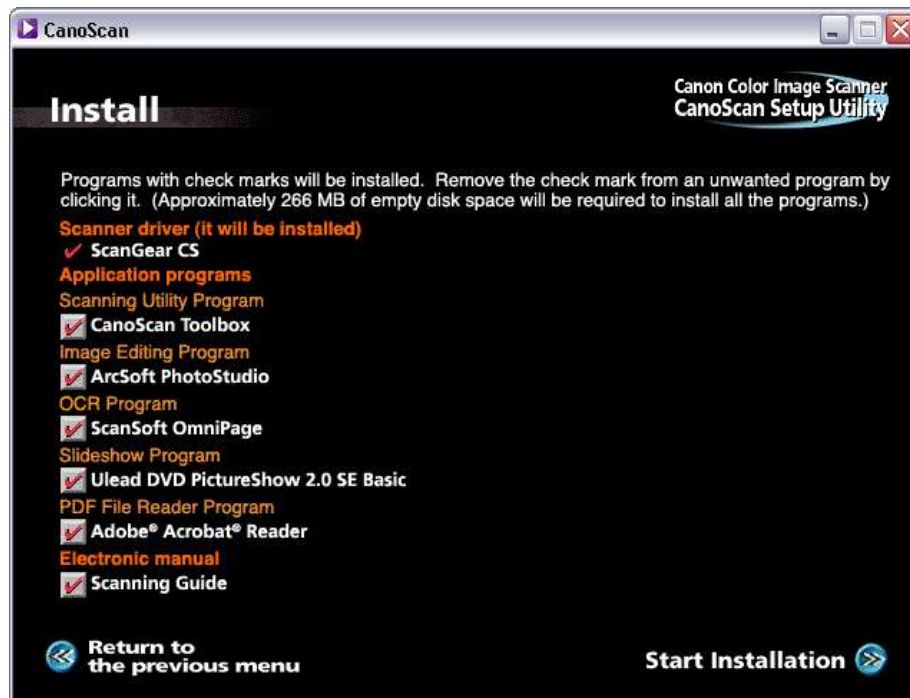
CanoScan

Install

Canon Color Image Scanner
CanoScan Setup Utility

Programs with check marks will be installed. Remove the check mark from an unwanted program by clicking it. (Approximately 266 MB of empty disk space will be required to install all the programs.)

Scanner driver (it will be installed)
ScanGear CS
Application programs
Scanning Utility Program
CanoScan Toolbox
Image Editing Program
ArcSoft PhotoStudio
OCR Program
ScanSoft OmniPage
Slideshow Program
Ulead DVD PictureShow 2.0 SE Basic
PDF File Reader Program
Adobe® Acrobat® Reader
Electronic manual
Scanning Guide

Return to the previous menu

Start Installation